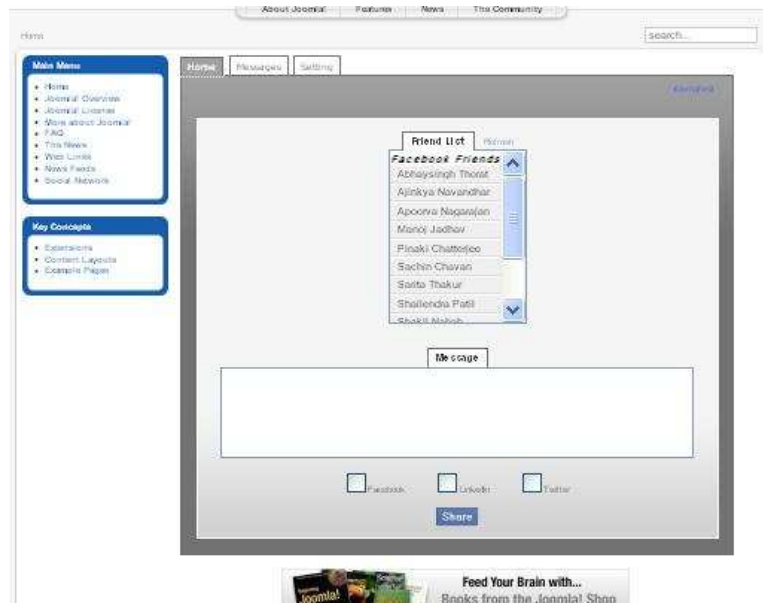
About Joomla! Features News The Community

Home

search...

Main Menu

- Home
- Joomla! Overview
- Joomla! License
- More about Joomla!
- FAQ
- The News
- Web Links
- News Feeds
- Social Network

Key Concepts

- Extensions
- Content Layouts
- Example Pages

Home Messages Setting

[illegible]

Friend List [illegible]

Facebook Friends

Abhaysingh Thorat
Ajinkya Navandhar
Apoorva Nagarajan
Manoj Jadhav
Pinaki Chatterjee
Sachin Chavan
Sarita Thakur
Shailendra Patil
Shakil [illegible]

Message

Facebook LinkedIn Twitter

Share

Feed Your Brain with...
Books from the Joomla! Shop

Joomla!